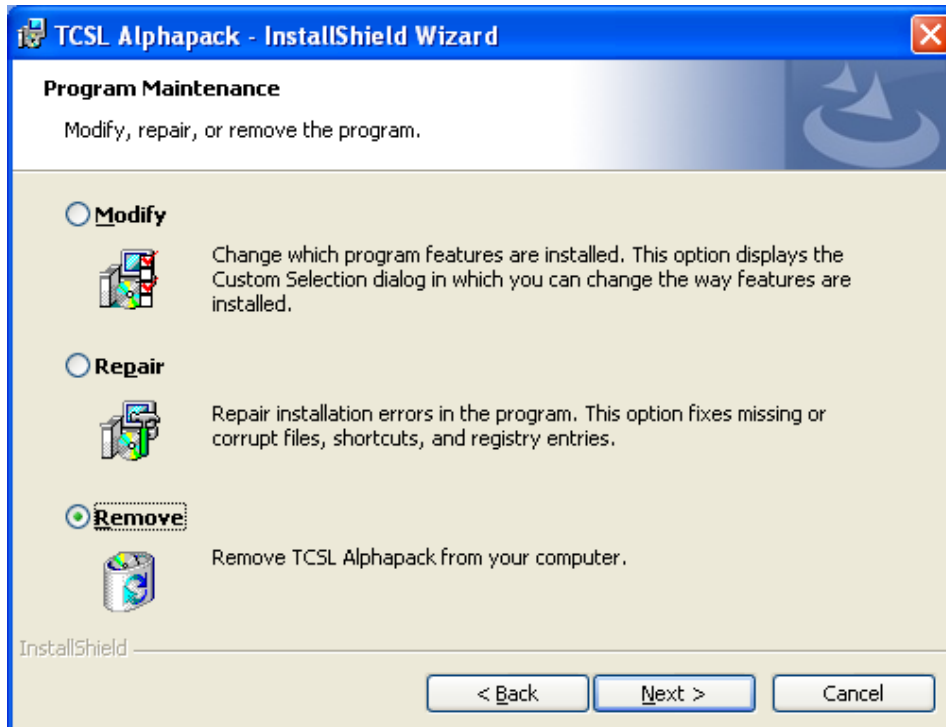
TCSL Alphapack - InstallShield Wizard

Program Maintenance

Modify, repair, or remove the program.

Modify

Change which program features are installed. This option displays the Custom Selection dialog in which you can change the way features are installed.

Repair

Repair installation errors in the program. This option fixes missing or corrupt files, shortcuts, and registry entries.

Remove

Remove TCSL Alphapack from your computer.

InstallShield

< Back
Next >
Cancel